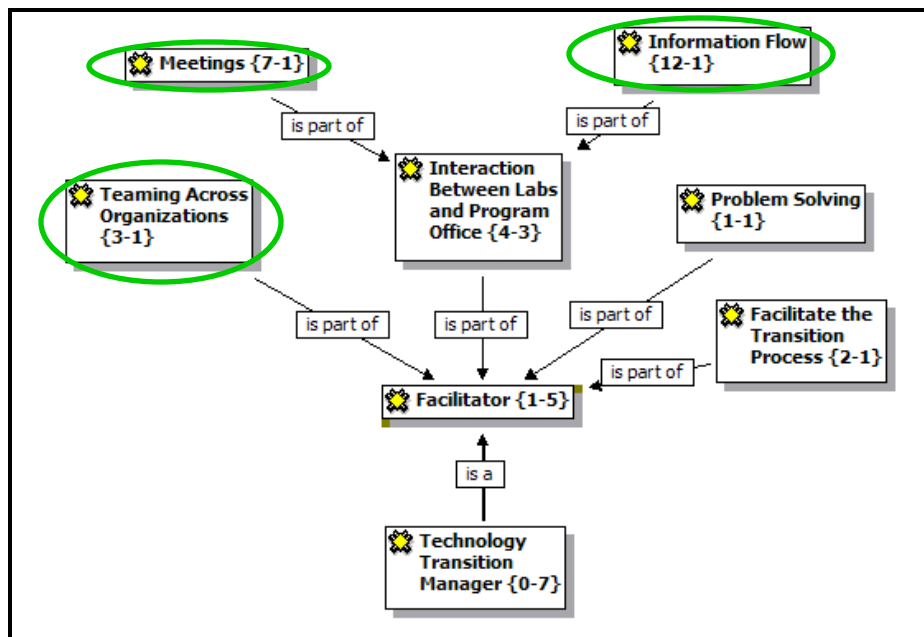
Meetings {7-1}

Information Flow {12-1}

is part of

is part of

Teaming Across Organizations {3-1}

Interaction Between Labs and Program Office {4-3}

Problem Solving {1-1}

is part of

is part of

is part of

Facilitate the Transition Process {2-1}

is part of

Facilitator {1-5}

is a

Technology Transition Manager {0-7}